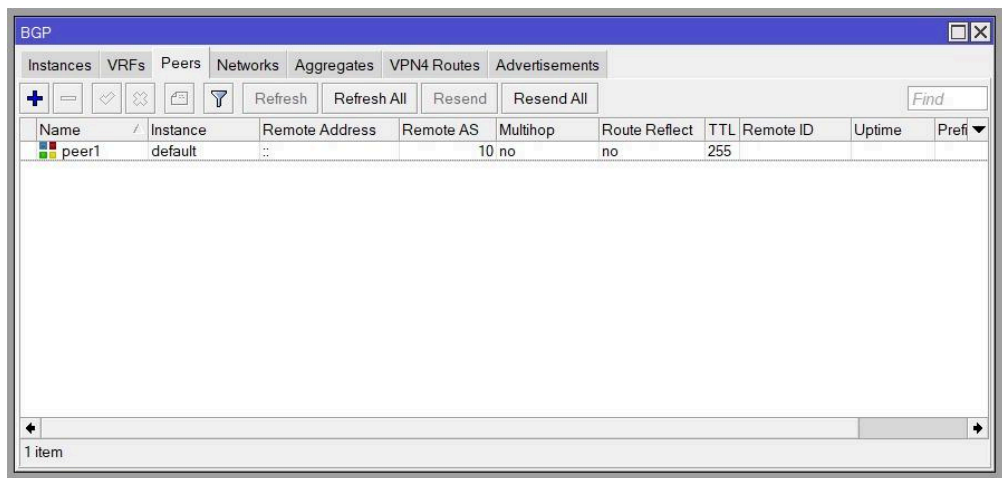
BGP

Instances VRFs Peers Networks Aggregates VPN4 Routes Advertisements

Refresh Refresh All Resend Resend All Find

| Name | Instance | Remote Address | Remote AS | Multihop | Route Reflect | TTL | Remote ID | Uptime | Prefi |
|---|---|---|---|---|---|---|---|---|---|
| peer1 | default | :: | 10 | no | no | 255 | | | |

1 item